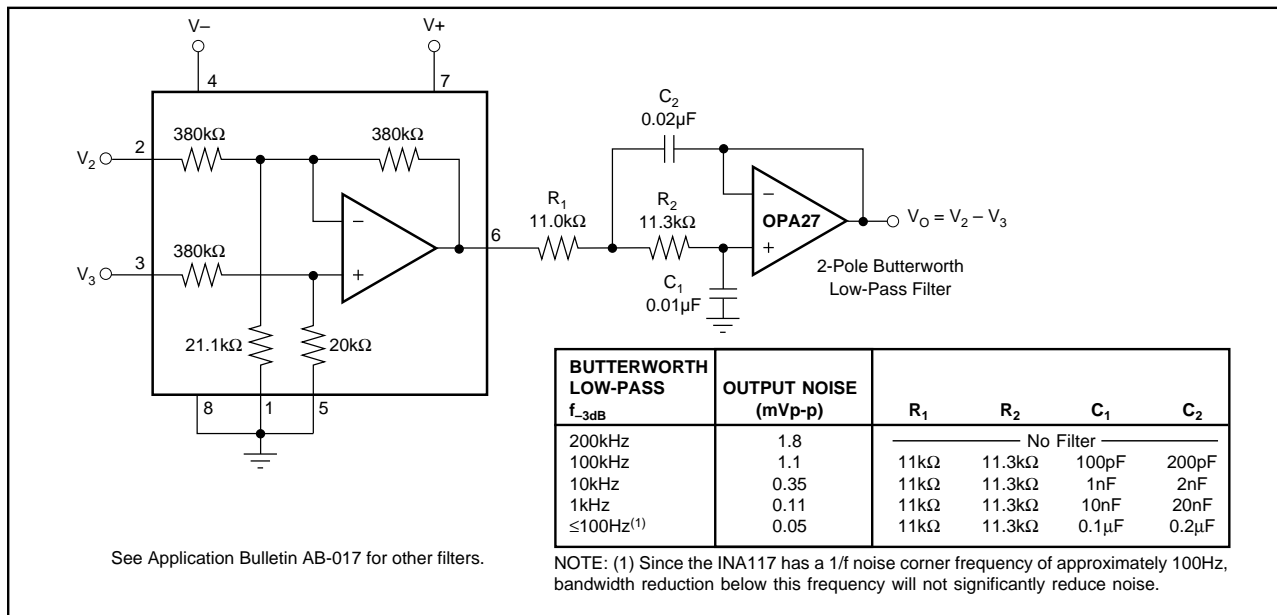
V–

V+

4

7

2

$V_2$

380kΩ

380kΩ

3

$V_3$

380kΩ

–

+

6

21.1kΩ

20kΩ

8

1

5

$C_2$
0.02µF

$R_1$
11.0kΩ

$R_2$
11.3kΩ

–

+

OPA27

$V_O = V_2 - V_3$

$C_1$
0.01µF

2-Pole Butterworth Low-Pass Filter

| BUTTERWORTH LOW-PASS $f_{-3dB}$ | OUTPUT NOISE (mVp-p) | $R_1$ | $R_2$ | $C_1$ | $C_2$ |
|---|---|---|---|---|---|
| 200kHz | 1.8 | No Filter | | | |
| 100kHz | 1.1 | 11kΩ | 11.3kΩ | 100pF | 200pF |
| 10kHz | 0.35 | 11kΩ | 11.3kΩ | 1nF | 2nF |
| 1kHz | 0.11 | 11kΩ | 11.3kΩ | 10nF | 20nF |
| ≤100Hz$^{(1)}$ | 0.05 | 11kΩ | 11.3kΩ | 0.1µF | 0.2µF |

See Application Bulletin AB-017 for other filters.

NOTE: (1) Since the INA117 has a 1/f noise corner frequency of approximately 100Hz, bandwidth reduction below this frequency will not significantly reduce noise.